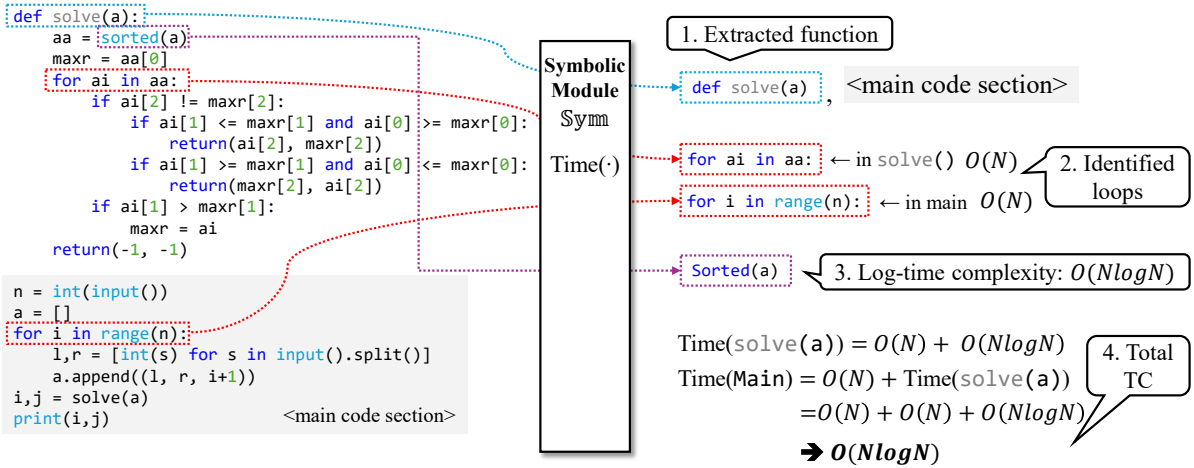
def solve(a):
    aa = sorted(a)
    maxr = aa[0]
    for ai in aa:
        if ai[2] != maxr[2]:
            if ai[1] <= maxr[1] and ai[0] >= maxr[0]:
                return(ai[2], maxr[2])
            if ai[1] >= maxr[1] and ai[0] <= maxr[0]:
                return(maxr[2], ai[2])
        if ai[1] > maxr[1]:
            maxr = ai
    return(-1, -1)

n = int(input())
a = []
for i in range(n):
    l,r = [int(s) for s in input().split()]
    a.append((l, r, i+1))
i,j = solve(a)
print(i,j)
<main code section>

Symbolic Module
Sym
Time(·)

1. Extracted function

def solve(a) , <main code section>

for ai in aa: ← in solve() $O(N)$

2. Identified loops

for i in range(n): ← in main $O(N)$

Sorted(a)

3. Log-time complexity: $O(NlogN)$

Time(solve(a)) $= O(N) + O(NlogN)$

Time(Main) $= O(N) +$ Time(solve(a))

$= O(N) + O(N) + O(NlogN)$

➔ $\boldsymbol{O(NlogN)}$

4. Total TC